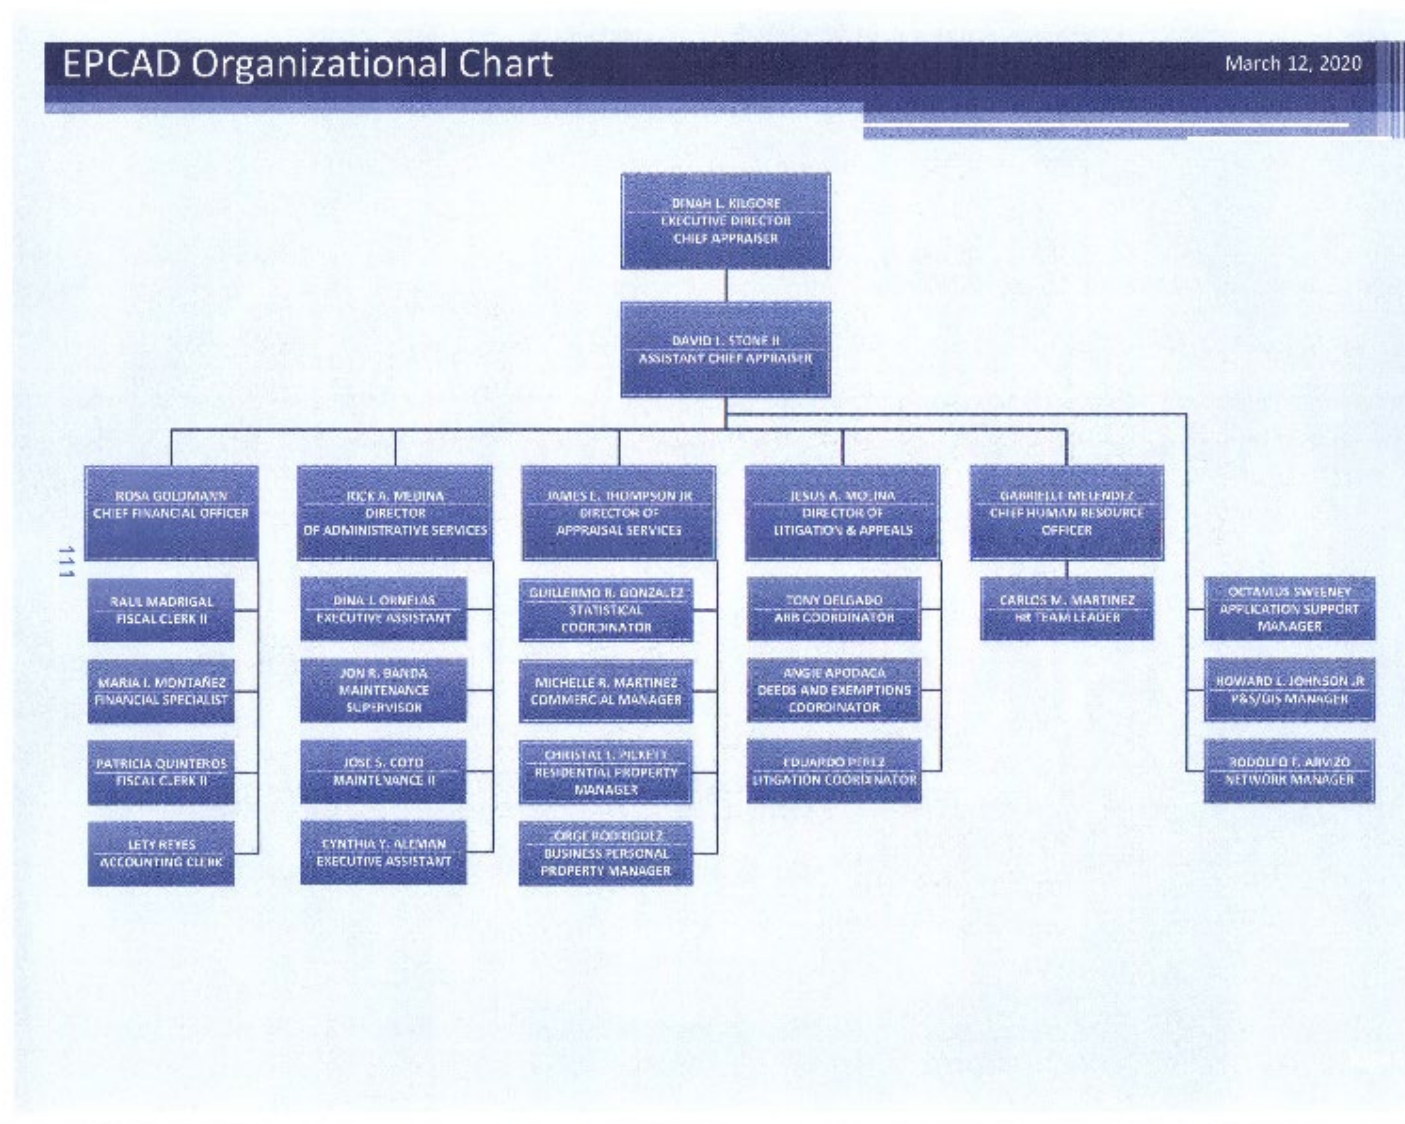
EPCAD Organizational Chart

March 12, 2020

DINAH L. KILGORE
EXECUTIVE DIRECTOR
CHIEF APPRAISER

DAVID L. STONE II
ASSISTANT CHIEF APPRAISER

ROSA GOLDMANN
CHIEF FINANCIAL OFFICER

RAUL MADRIGAL
FISCAL CLERK II

MARIA I. MONTAÑEZ
FINANCIAL SPECIALIST

PATRICIA QUINTEROS
FISCAL CLERK II

LETY REYES
ACCOUNTING CLERK

RICK A. MEDINA
DIRECTOR
OF ADMINISTRATIVE SERVICES

DINA I. ORNELAS
EXECUTIVE ASSISTANT

JON R. BANDA
MAINTENANCE
SUPERVISOR

JOSE S. COTO
MAINTENANCE II

CYNTHIA Y. ALEMAN
EXECUTIVE ASSISTANT

JAMES E. THOMPSON JR
DIRECTOR OF
APPRAISAL SERVICES

GUILLERMO R. GONZALEZ
STATISTICAL
COORDINATOR

MICHELLE R. MARTINEZ
COMMERCIAL MANAGER

CHRISTAL L. PICKETT
RESIDENTIAL PROPERTY
MANAGER

JORGE RODRIGUEZ
BUSINESS PERSONAL
PROPERTY MANAGER

JESUS A. MOLINA
DIRECTOR OF
LITIGATION & APPEALS

TONY DELGADO
ARB COORDINATOR

ANGIE APODACA
DEEDS AND EXEMPTIONS
COORDINATOR

EDUARDO PEREZ
LITIGATION COORDINATOR

GABRIELLE MELENDEZ
CHIEF HUMAN RESOURCE
OFFICER

CARLOS M. MARTINEZ
HR TEAM LEADER

OCTAVIUS SWEENEY
APPLICATION SUPPORT
MANAGER

HOWARD L. JOHNSON JR
P&S/GIS MANAGER

RODOLFO F. ARVIZO
NETWORK MANAGER

111